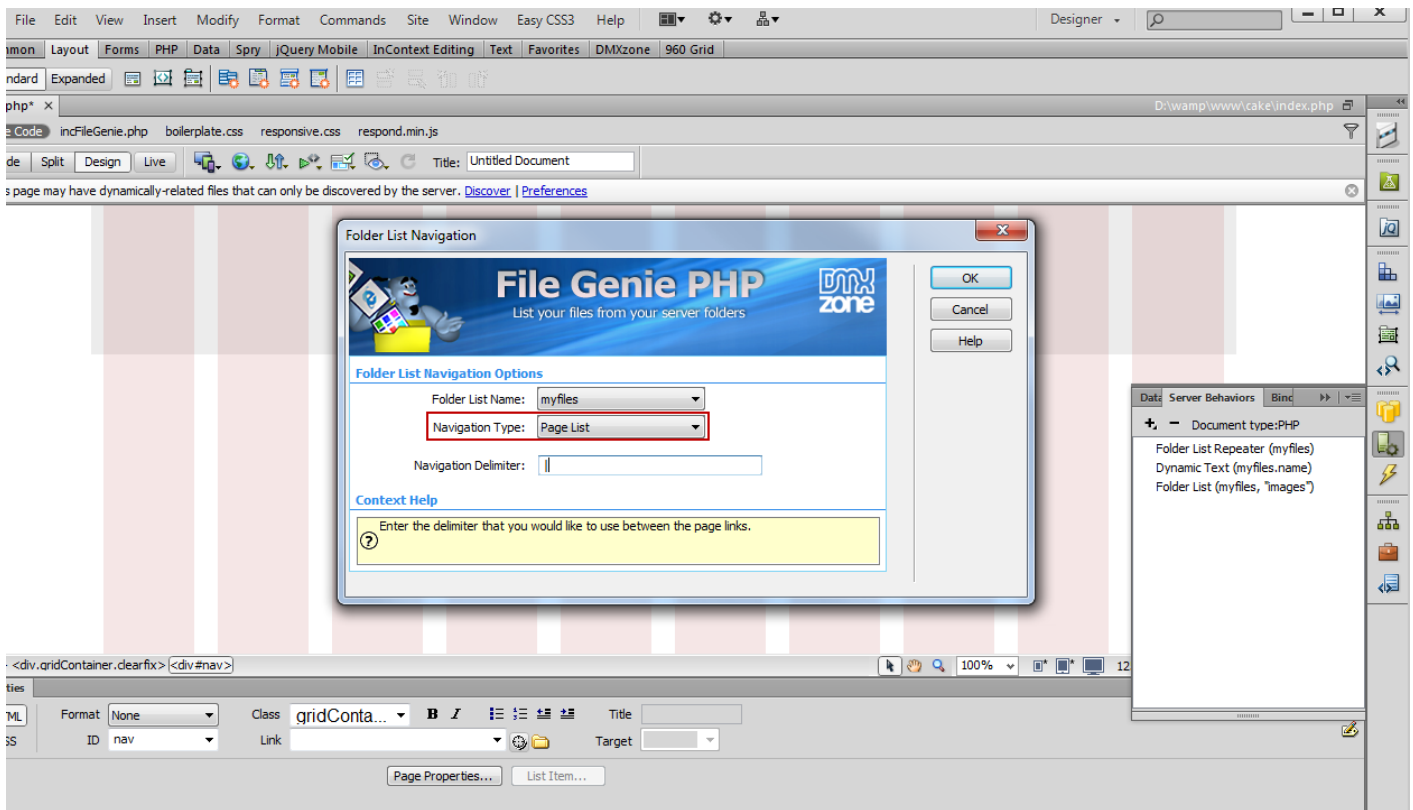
File Edit View Insert Modify Format Commands Site Window Easy CSS3 Help

Designer

mmon Layout Forms PHP Data Spry jQuery Mobile InContext Editing Text Favorites DMXzone 960 Grid

ndard Expanded

php* ×

D:\wamp\www\cake\index.php

e Code incFileGenie.php boilerplate.css responsive.css respond.min.js

de Split Design Live Title: Untitled Document

s page may have dynamically-related files that can only be discovered by the server. Discover | Preferences

Folder List Navigation

File Genie PHP

List your files from your server folders

DMX zone

OK

Cancel

Help

Folder List Navigation Options

Folder List Name: myfiles

Navigation Type: Page List

Navigation Delimiter: |

Context Help

Enter the delimiter that you would like to use between the page links.

Data Server Behaviors Bind

+ − Document type:PHP

Folder List Repeater (myfiles)

Dynamic Text (myfiles.name)

Folder List (myfiles, "images")

<div.gridContainer.clearfix> <div#nav>

100%

12

ties

TML Format None Class gridConta... B I Title

SS ID nav Link Target

Page Properties... List Item...